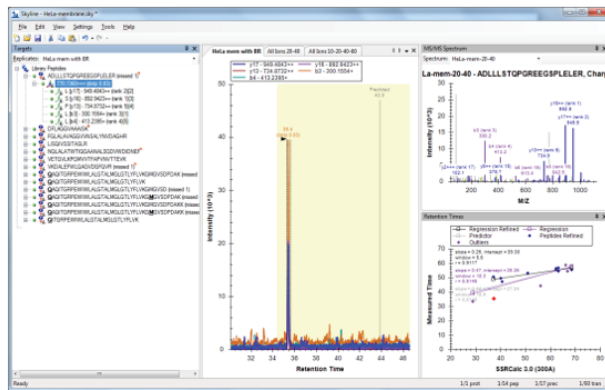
Skyline - HeLa-membrane.sky*

File Edit View Settings Tools Help

Targets
Replicates: HeLa-mem with BR

Library Peptides
ADLLLSTQPGREEGSPLELER (missed 1)
776.7360+++ (rank 1)
y17 - 949.4843++ (rank 2)
y16 - 892.9423++ (rank 3)
y12 - 734.8732++ (rank 5)
y3 - 300.1554+ (rank 6)
b4 - 413.2395+ (rank 4)
DVLAGQVAAK
FGLAVAAGGVNSAVLYNSAGHR
LSGDVSSGTALR
NGLALATWTGGAAANLSGDWIDIDNEF
VETDVLKPGVWVTTKPVNVTTEVR
VADALEWLGADGVSGFIQVR (missed 1)
QGGTGRPEWIWLALGTALMGLGTLYFLVK
QGGTGRPEWIWLALGTALMGLGTLYFLVKGMGVSD (missed 1)
QGGTGRPEWIWLALGTALMGLGTLYFLVKGMGVSD
QGGTGRPEWIWLALGTALMGLGTLYFLVKGMGVSDPDAK (missed)
QGGTGRPEWIWLALGTALMGLGTLYFLVKGMGVSDPDAK (missed)
QGGTGRPEWIWLALGTALMGLGTLYFLVK

HeLa-mem with BR | All Ions 20-40 | All Ions 20-40-60-80
y17 - 949.4843++ | y16 - 892.9423++
y12 - 734.8732++ | y3 - 300.1554+
b4 - 413.2395+
Predicted 43.3
35.4 (0.69 ppm)
Intensity (10^3)
Retention Time

MS/MS Spectrum
Spectrum: HeLa-mem-20-40
La-mem-20-40 - ADLLLSTQPGREEGSPLELER, Charg
Intensity (10^3)
M/Z

Retention Times
Regression Refined
Predictor
Outliers
Regression
Peptides Refined
Measured Time
SSRCalc 3.0 (300A)

Ready
1/1 prot | 1/34 pep | 1/57 prec | 1/60 tran